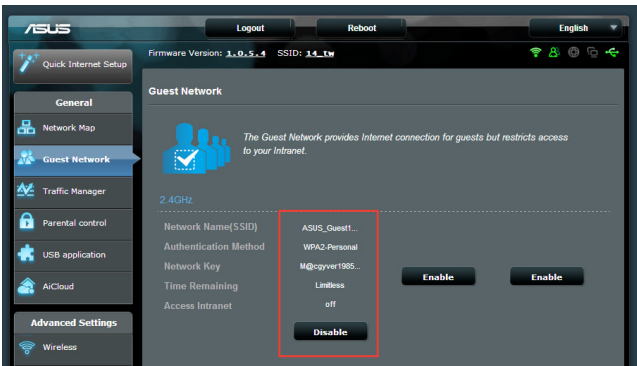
ASUS

Logout

Reboot

English

Quick Internet Setup

Firmware Version: 1.0.5.4 SSID: 14_tw

General

Network Map

Guest Network

Traffic Manager

Parental control

USB application

AiCloud

Advanced Settings

Wireless

Guest Network

The Guest Network provides Internet connection for guests but restricts access to your Intranet.

2.4GHz

| | | | |
|---|---|---|---|
| Network Name(SSID) | ASUS_Guest1... | | |
| Authentication Method | WPA2-Personal | | |
| Network Key | M@cgyver1985... | Enable | Enable |
| Time Remaining | Limitless | | |
| Access Intranet | off | | |
| | Disable | | |